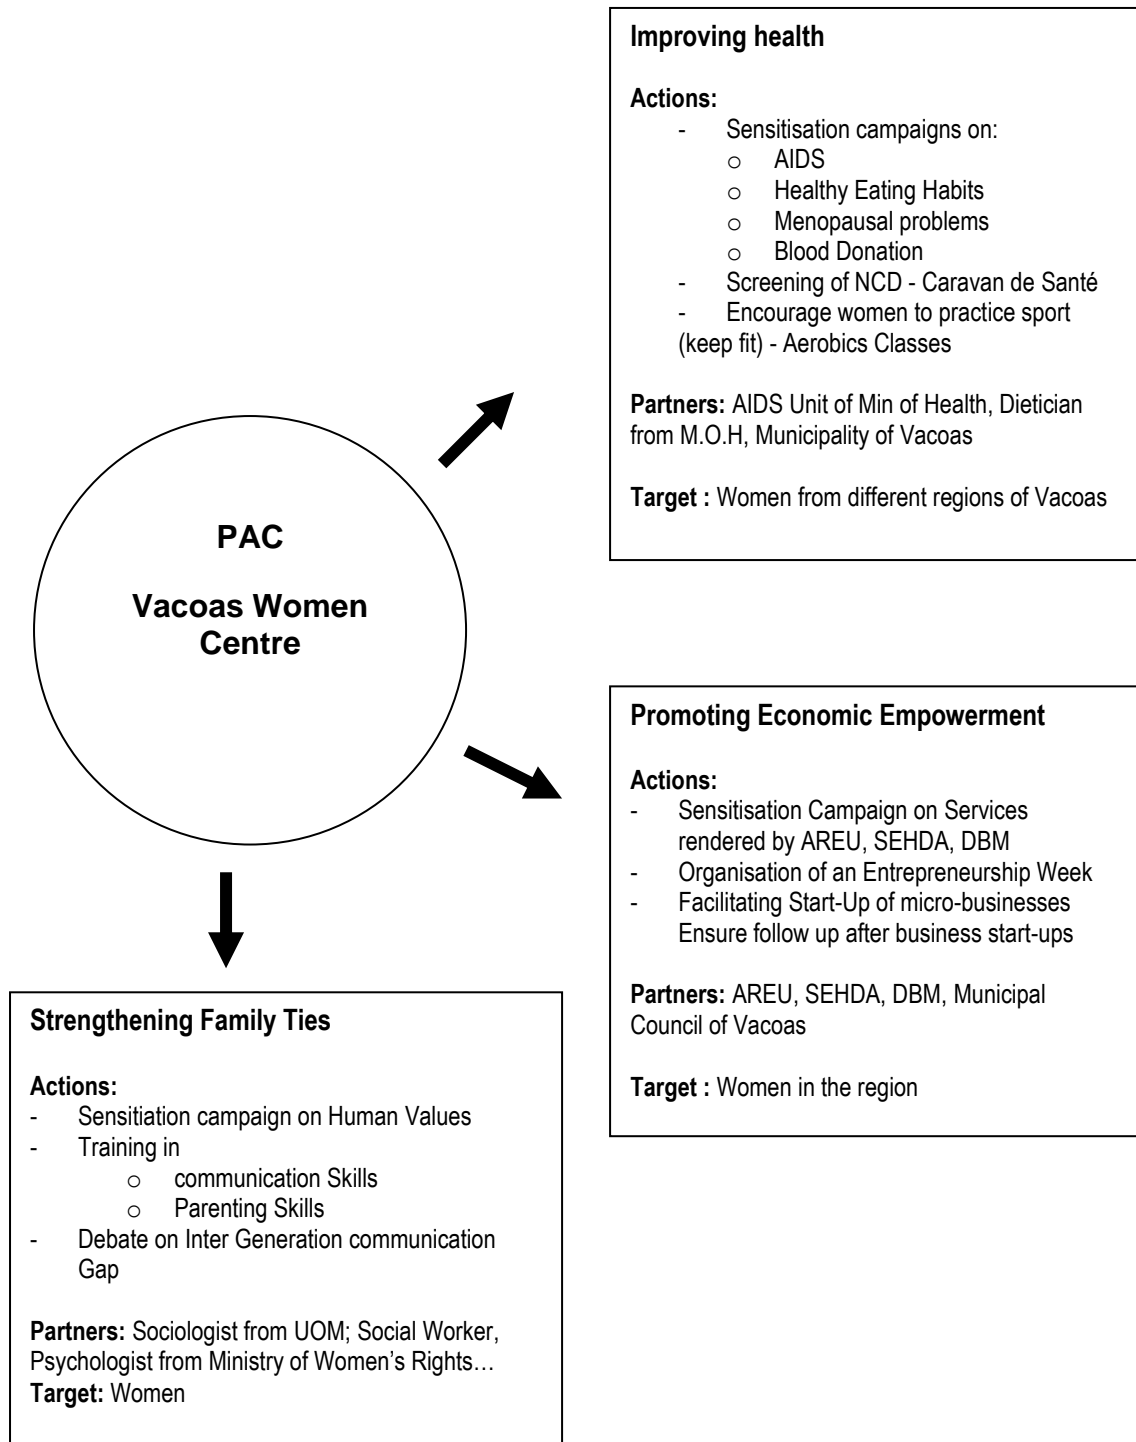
PAC

Vacoas Women Centre

Improving health

Actions:
- Sensitisation campaigns on:
  o AIDS
  o Healthy Eating Habits
  o Menopausal problems
  o Blood Donation
- Screening of NCD - Caravan de Santé
- Encourage women to practice sport (keep fit) - Aerobics Classes

Partners: AIDS Unit of Min of Health, Dietician from M.O.H, Municipality of Vacoas

Target : Women from different regions of Vacoas

Promoting Economic Empowerment

Actions:
- Sensitisation Campaign on Services rendered by AREU, SEHDA, DBM
- Organisation of an Entrepreneurship Week
- Facilitating Start-Up of micro-businesses Ensure follow up after business start-ups

Partners: AREU, SEHDA, DBM, Municipal Council of Vacoas

Target : Women in the region

Strengthening Family Ties

Actions:
- Sensitation campaign on Human Values
- Training in
  o communication Skills
  o Parenting Skills
- Debate on Inter Generation communication Gap

Partners: Sociologist from UOM; Social Worker, Psychologist from Ministry of Women's Rights…
Target: Women